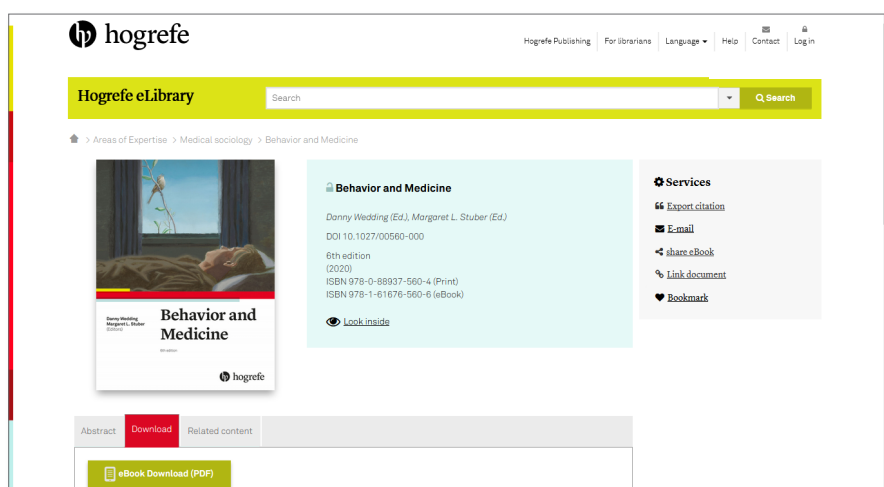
hogrefe

Hogrefe Publishing | For librarians | Language | Help | Contact | Log in

Hogrefe eLibrary

Search

Search

> Areas of Expertise > Medical sociology > Behavior and Medicine

Danny Wedding
Margaret L. Stuber
(Editors)

Behavior and Medicine

6th edition

hogrefe

Behavior and Medicine

Danny Wedding (Ed.), Margaret L. Stuber (Ed.)

DOI 10.1027/00560-000

6th edition
(2020)
ISBN 978-0-88937-560-4 (Print)
ISBN 978-1-61676-560-6 (eBook)

Look inside

Services

Export citation

E-mail

share eBook

Link document

Bookmark

Abstract | Download | Related content

eBook Download (PDF)